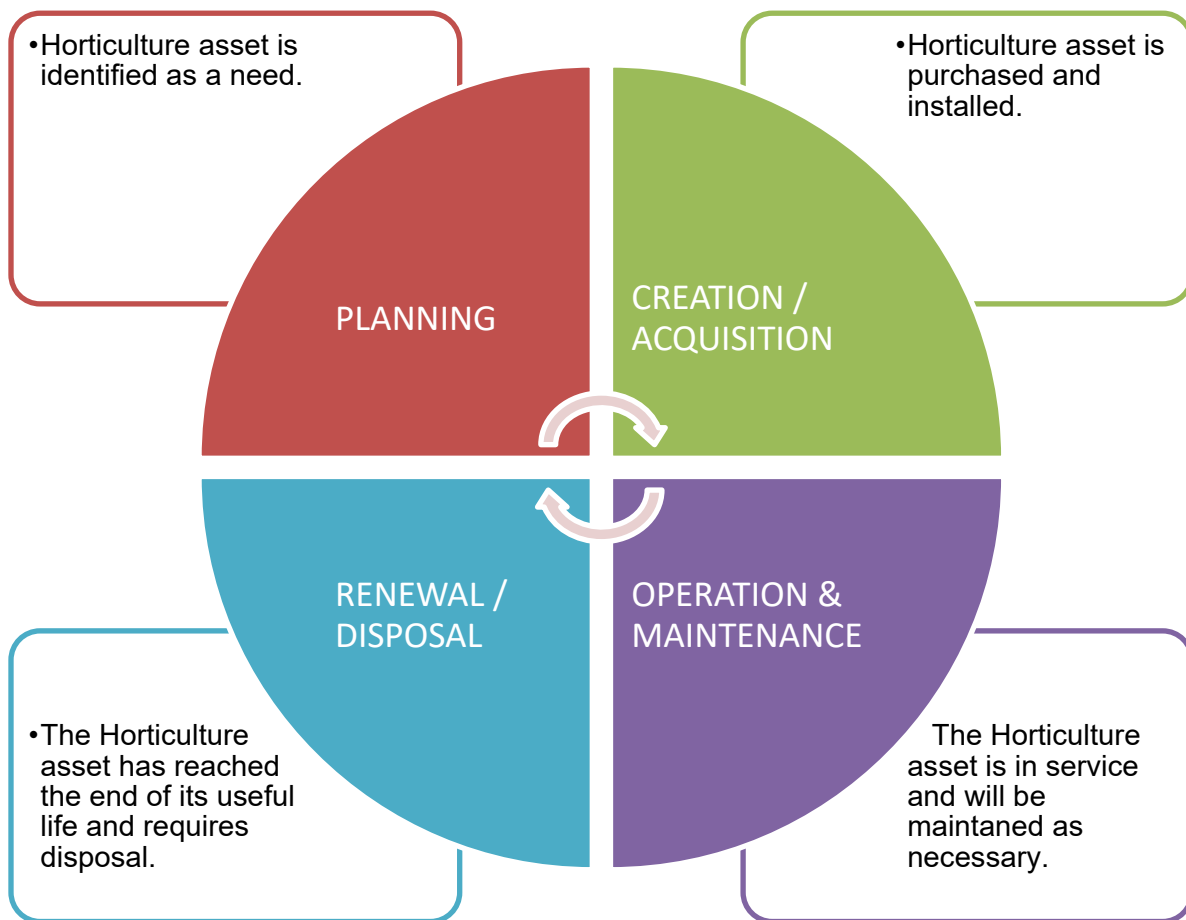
•Horticulture asset is identified as a need.

•Horticulture asset is purchased and installed.

PLANNING

CREATION / ACQUISITION

RENEWAL / DISPOSAL

OPERATION & MAINTENANCE

•The Horticulture asset has reached the end of its useful life and requires disposal.

The Horticulture asset is in service and will be maintaned as necessary.